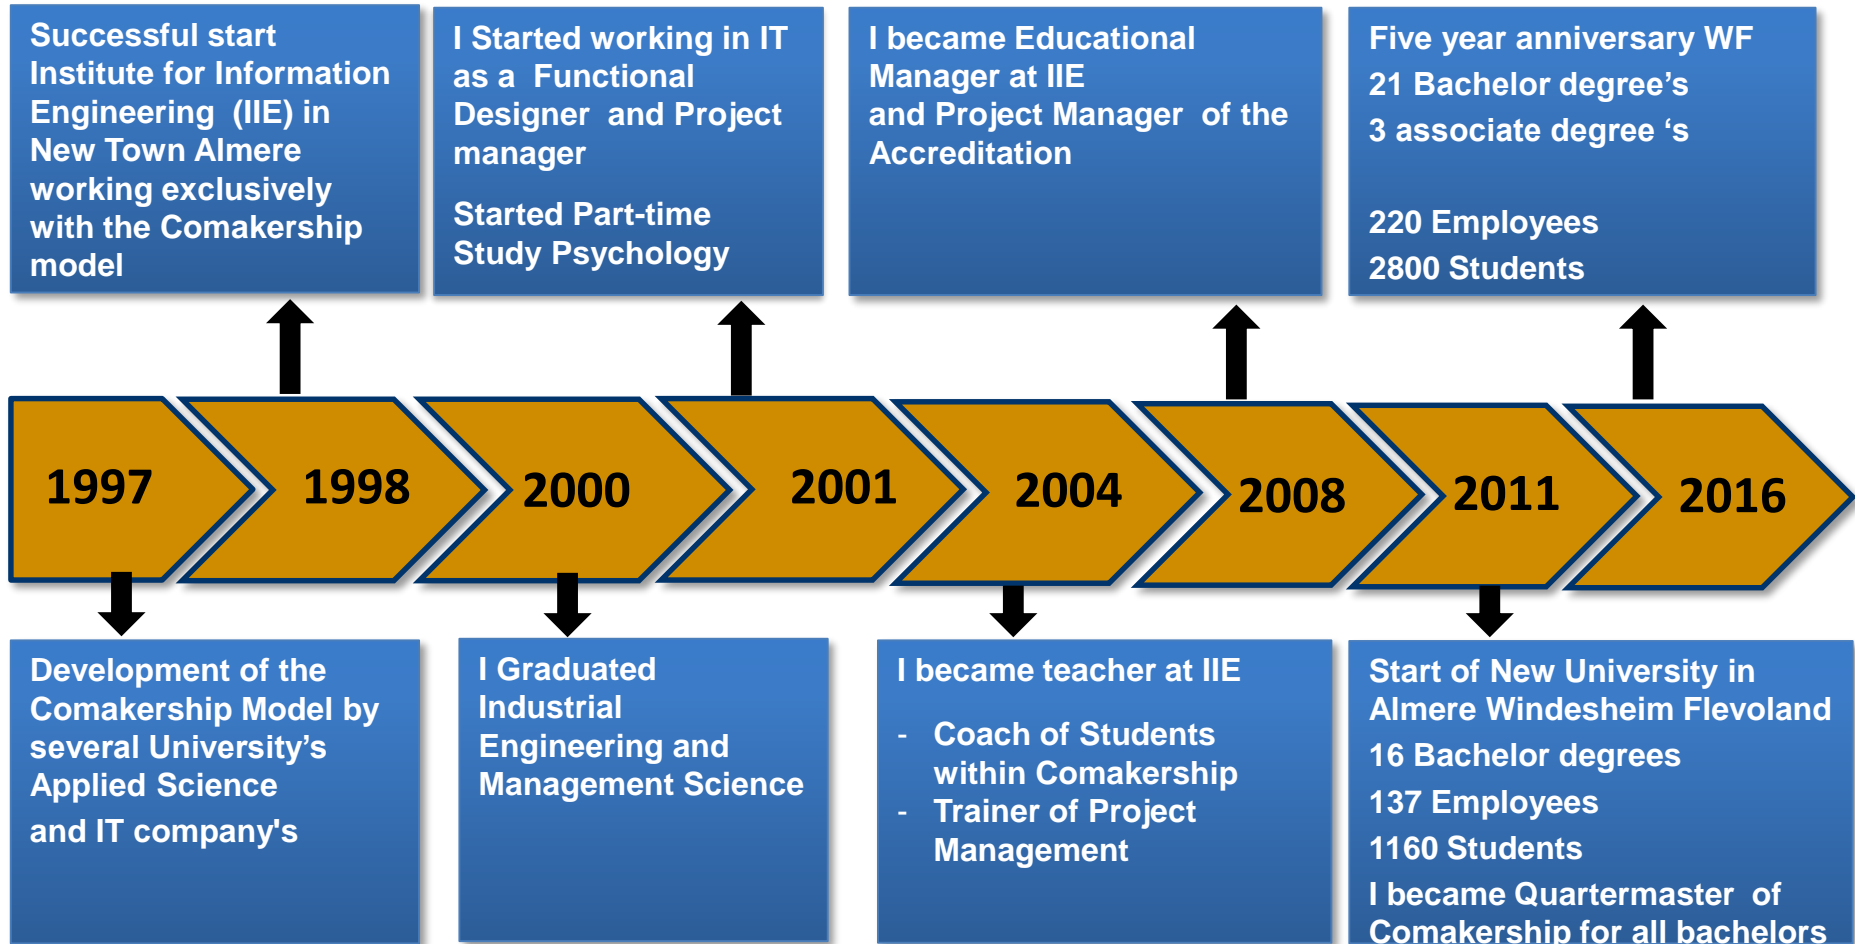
Successful start Institute for Information Engineering (IIE) in New Town Almere working exclusively with the Comakership model

I Started working in IT as a Functional Designer and Project manager

Started Part-time Study Psychology

I became Educational Manager at IIE and Project Manager of the Accreditation

Five year anniversary WF
21 Bachelor degree's
3 associate degree 's

220 Employees
2800 Students

1997

1998

2000

2001

2004

2008

2011

2016

Development of the Comakership Model by several University's Applied Science
and IT company's

I Graduated Industrial Engineering and Management Science

I became teacher at IIE

- Coach of Students within Comakership
- Trainer of Project Management

Start of New University in Almere Windesheim Flevoland
16 Bachelor degrees
137 Employees
1160 Students
I became Quartermaster of Comakership for all bachelors